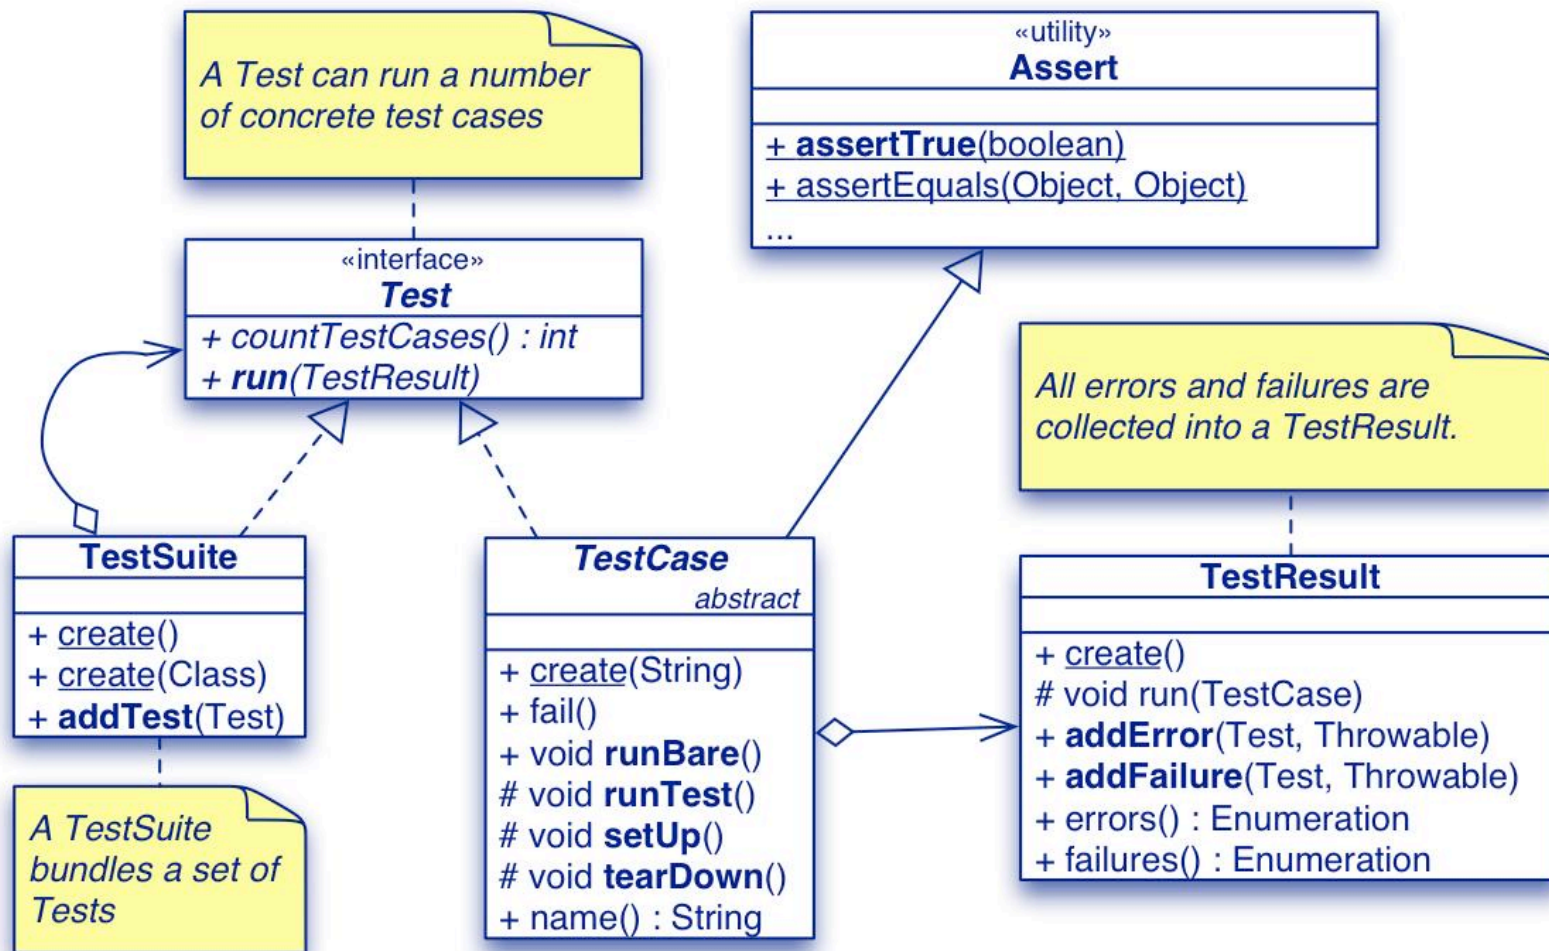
A Test can run a number of concrete test cases

«utility»
Assert

+ assertTrue(boolean)
+ assertEquals(Object, Object)
...

«interface»
Test
+ countTestCases() : int
+ run(TestResult)

All errors and failures are collected into a TestResult.

TestSuite
+ create()
+ create(Class)
+ addTest(Test)

TestCase
abstract
+ create(String)
+ fail()
+ void runBare()
# void runTest()
# void setUp()
# void tearDown()
+ name() : String

TestResult
+ create()
# void run(TestCase)
+ addError(Test, Throwable)
+ addFailure(Test, Throwable)
+ errors() : Enumeration
+ failures() : Enumeration

A TestSuite bundles a set of Tests